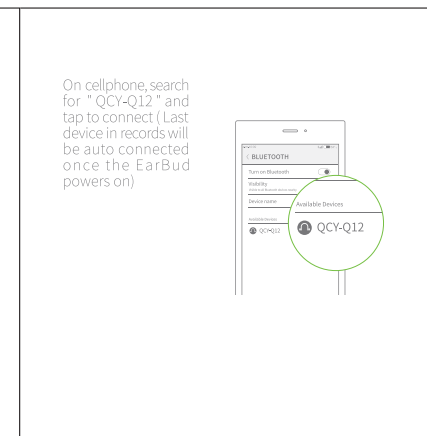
On cellphone, search for " QCY-Q12 " and tap to connect ( Last device in records will be auto connected once the EarBud powers on)

< BLUETOOTH

Turn on Bluetooth

Visibility

Device name

Available Devices

QCY-Q12

Available Devices

QCY-Q12